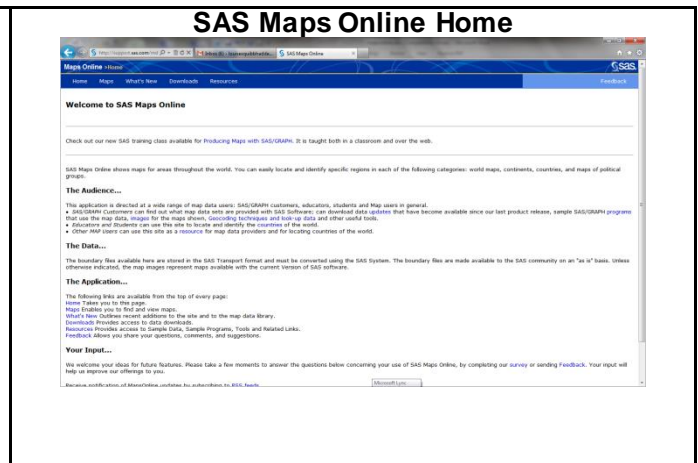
SAS Maps Online Home

http://support.sas.com/rnd/ | Inbox (6) - bsmanypebble... | SAS Maps Online

Maps Online › Home

sas

Home | Maps | What's New | Downloads | Resources | Feedback

Welcome to SAS Maps Online

Check out our new SAS training class available for Producing Maps with SAS/GRAPH. It is taught both in a classroom and over the web.

SAS Maps Online shows maps for areas throughout the world. You can easily locate and identify specific regions in each of the following categories: world maps, continents, countries, and maps of political groups.

The Audience...

This application is directed at a wide range of map data users: SAS/GRAPH customers, educators, students and Map users in general.
• SAS/GRAPH Customers can find out what map data sets are provided with SAS Software; can download data updates that have become available since our last product release, sample SAS/GRAPH programs that use the map data, images for the maps shown, Geocoding techniques and look-up data and other useful tools.
• Educators and Students can use this site to locate and identify the countries of the world.
• Other MAP Users can use this site as a resource for map data providers and for locating countries of the world.

The Data...

The boundary files available here are stored in the SAS Transport format and must be converted using the SAS System. The boundary files are made available to the SAS community on an "as is" basis. Unless otherwise indicated, the map images represent maps available with the current Version of SAS software.

The Application...

The following links are available from the top of every page:
Home Takes you to this page.
Maps Enables you to find and view maps.
What's New Outlines recent additions to the site and to the map data library.
Downloads Provides access to data downloads.
Resources Provides access to Sample Data, Sample Programs, Tools and Related Links.
Feedback Allows you share your questions, comments, and suggestions.

Your Input...

We welcome your ideas for future features. Please take a few moments to answer the questions below concerning your use of SAS Maps Online, by completing our survey or sending Feedback. Your input will help us improve our offerings to you.

Receive notification of MapsOnline updates by subscribing to RSS feeds.

Microsoft Lync